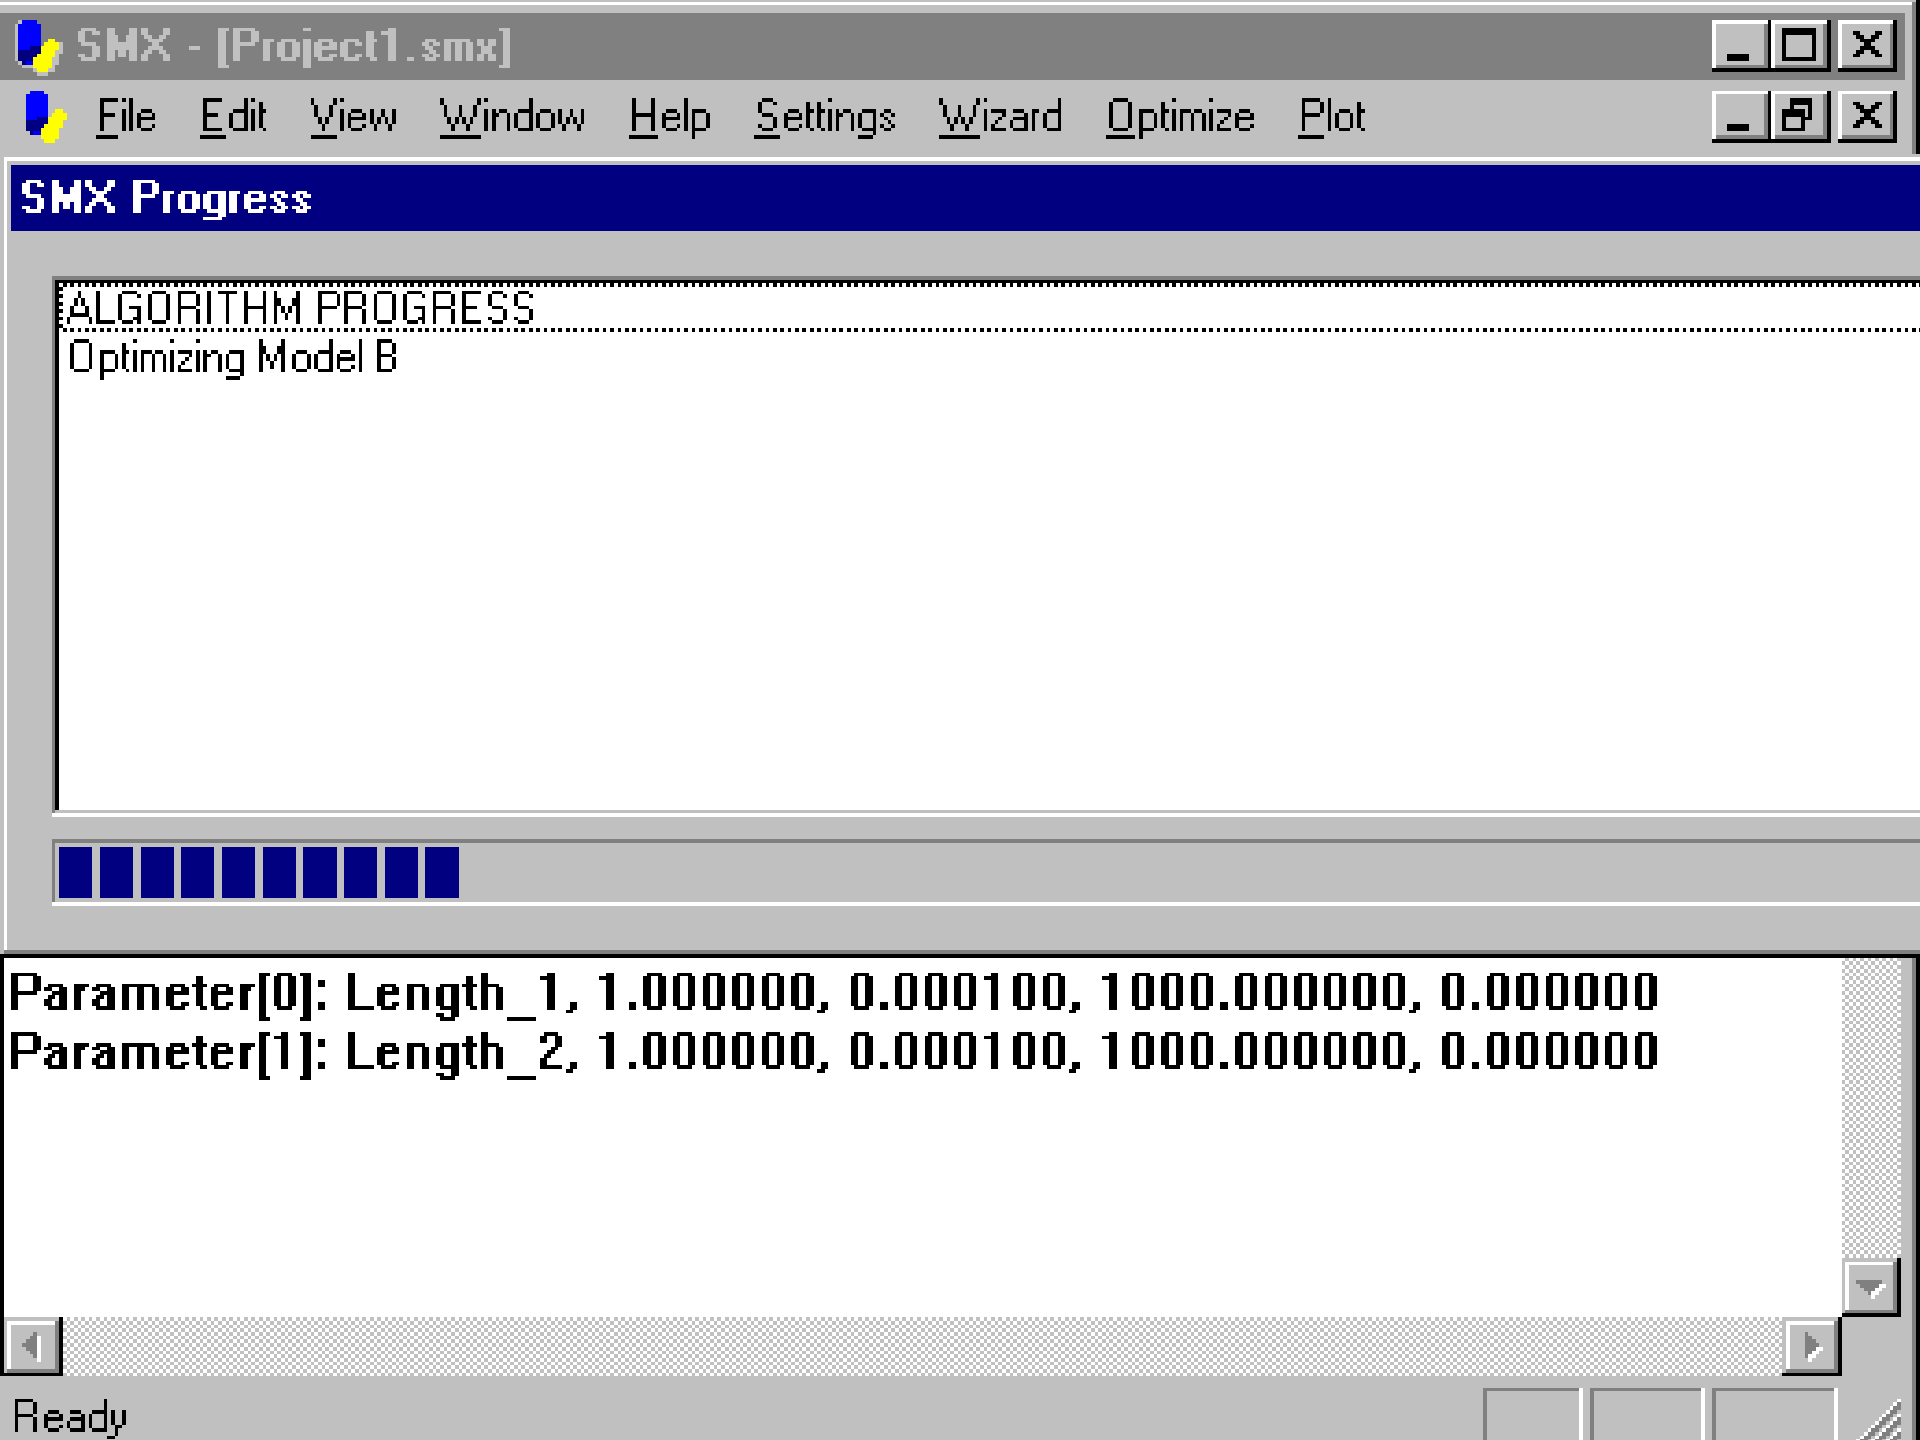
SMX - [Project1.smx]

File Edit View Window Help Settings Wizard Optimize Plot

SMX Progress

ALGORITHM PROGRESS
Optimizing Model B

Parameter[0]: Length_1, 1.000000, 0.000100, 1000.000000, 0.000000
Parameter[1]: Length_2, 1.000000, 0.000100, 1000.000000, 0.000000

Ready